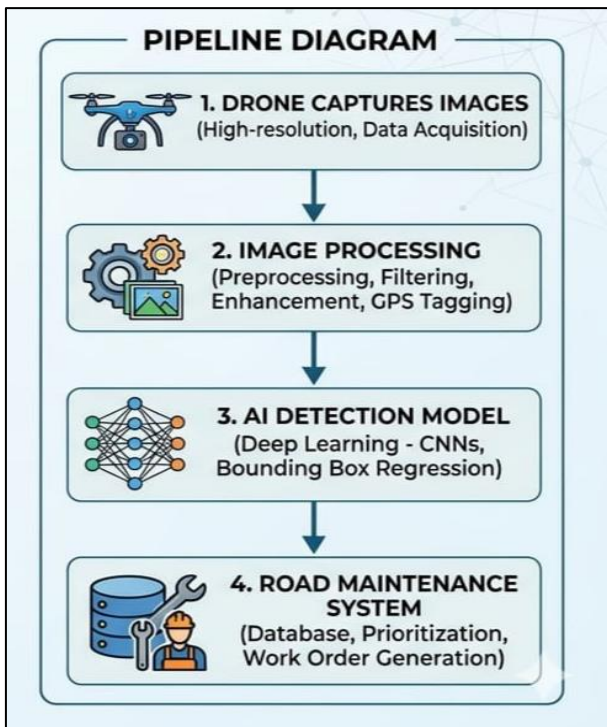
PIPELINE DIAGRAM

1. DRONE CAPTURES IMAGES
(High-resolution, Data Acquisition)

2. IMAGE PROCESSING
(Preprocessing, Filtering, Enhancement, GPS Tagging)

3. AI DETECTION MODEL
(Deep Learning - CNNs, Bounding Box Regression)

4. ROAD MAINTENANCE SYSTEM
(Database, Prioritization, Work Order Generation)